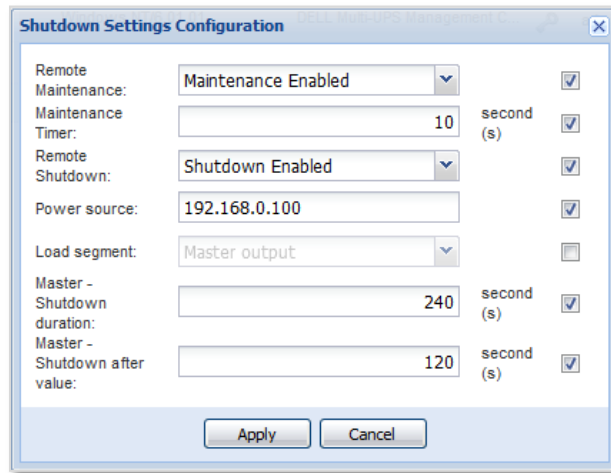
Shutdown Settings Configuration

DELL Multi-UPS Management C

Remote Maintenance: Maintenance Enabled

Maintenance Timer: 10 second (s)

Remote Shutdown: Shutdown Enabled

Power source: 192.168.0.100

Load segment: Master output

Master - Shutdown duration: 240 second (s)

Master - Shutdown after value: 120 second (s)

Apply Cancel